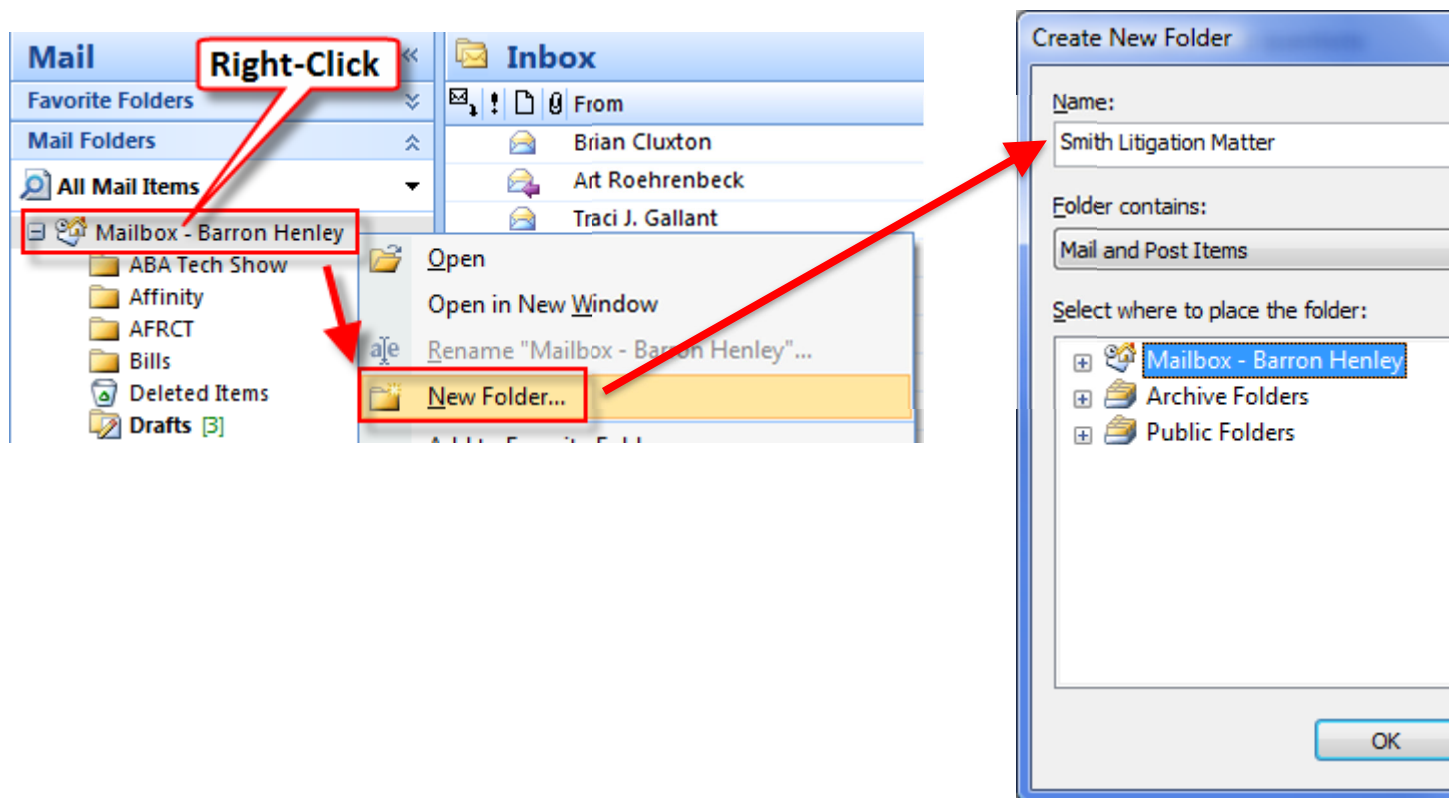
Mail
Right-Click
Favorite Folders
Mail Folders
All Mail Items
Mailbox - Barron Henley
ABA Tech Show
Affinity
AFRCT
Bills
Deleted Items
Drafts [3]

Inbox
From
Brian Cluxton
Art Roehrenbeck
Traci J. Gallant

Open
Open in New Window
Rename "Mailbox - Barron Henley"...
New Folder...
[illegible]

Create New Folder
Name:
Smith Litigation Matter
Folder contains:
Mail and Post Items
Select where to place the folder:
Mailbox - Barron Henley
Archive Folders
Public Folders
OK